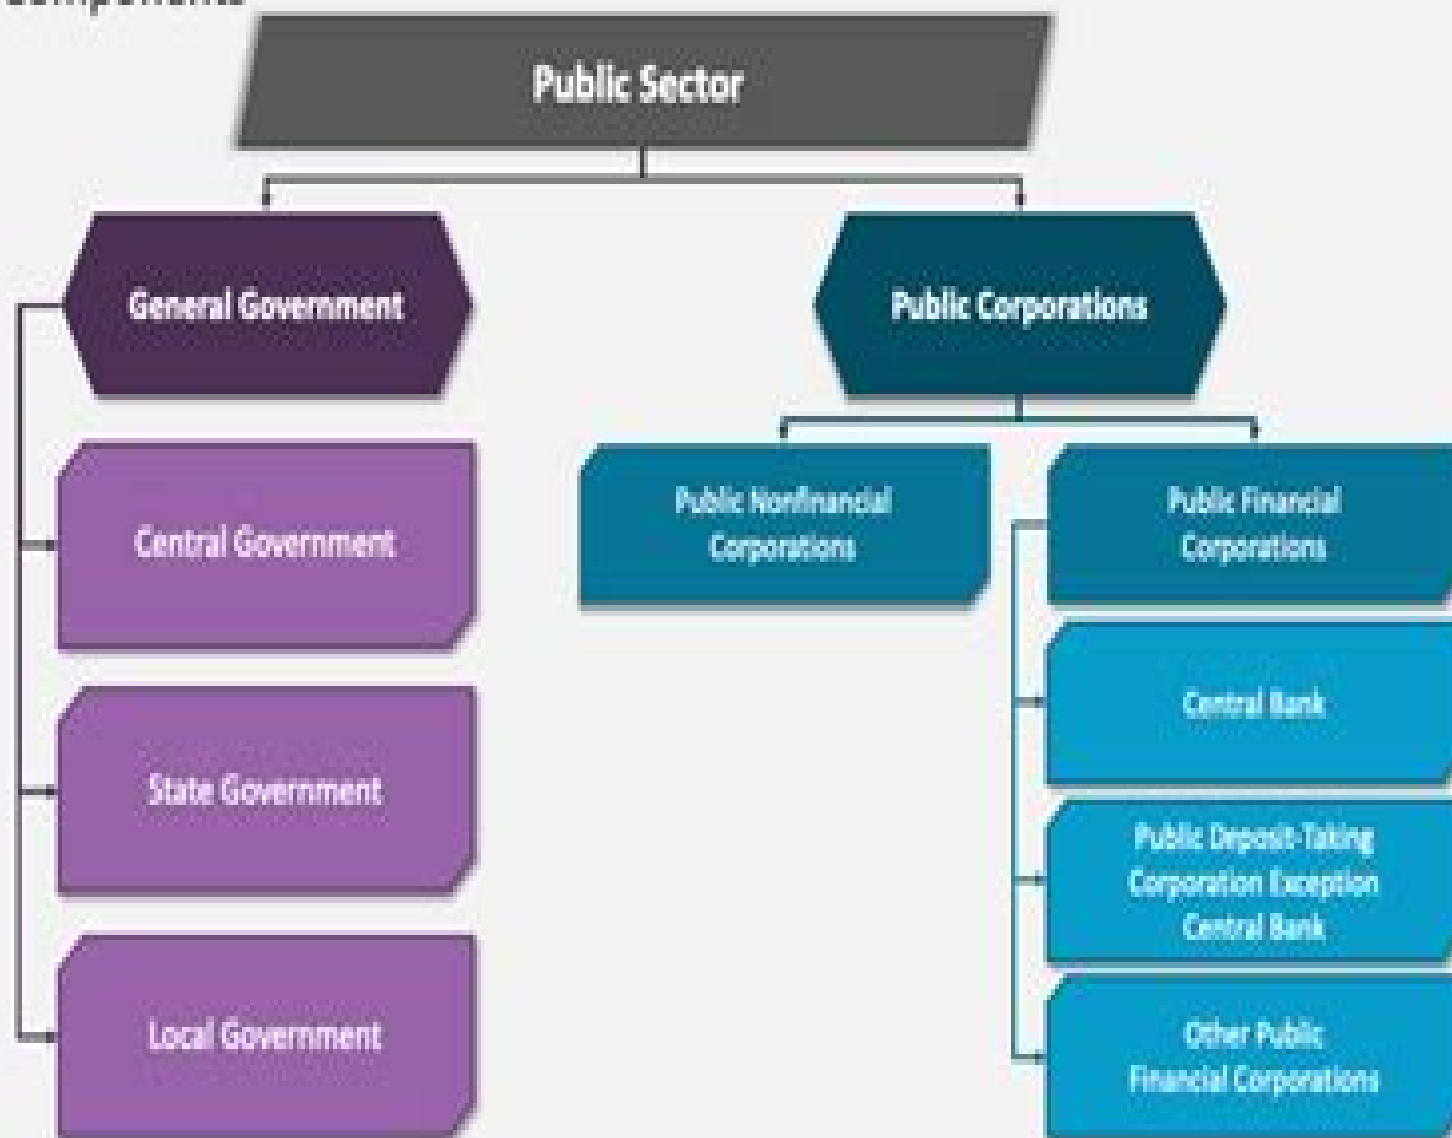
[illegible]

Public Sector

General Government

Central Government

State Government

Local Government

Public Corporations

Public Nonfinancial Corporations

Public Financial Corporations

Central Bank

Public Deposit-Taking Corporation Exception Central Bank

Other Public Financial Corporations